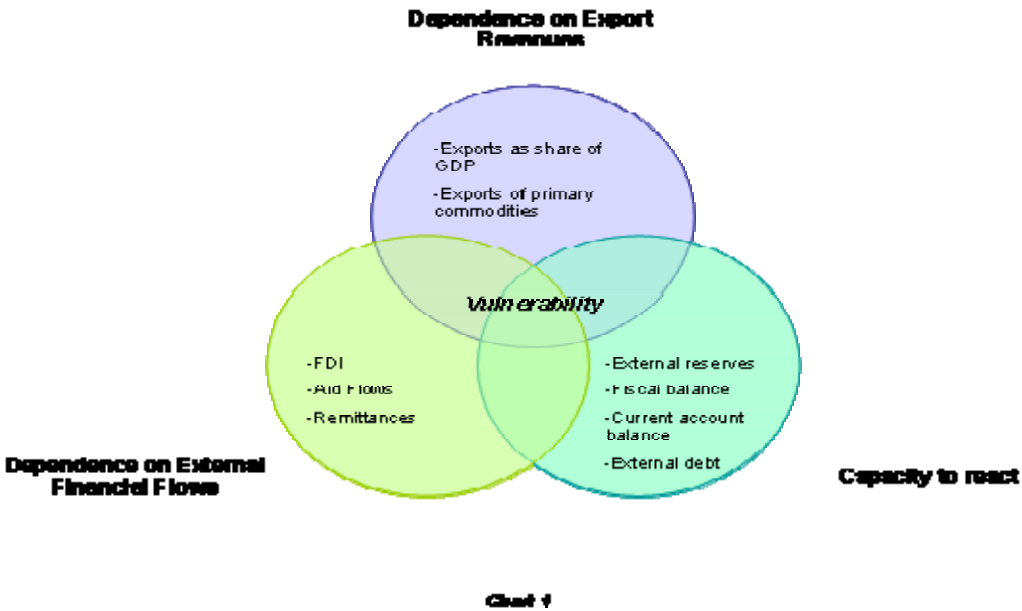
Dependence on Export Revenues

-Exports as share of GDP
-Exports of primary commodities

Vulnerability

-FDI
-Aid Flows
-Remittances

-External reserves
-Fiscal balance
-Current account balance
-External debt

Dependence on External Financial Flows

Capacity to react

Chart 1